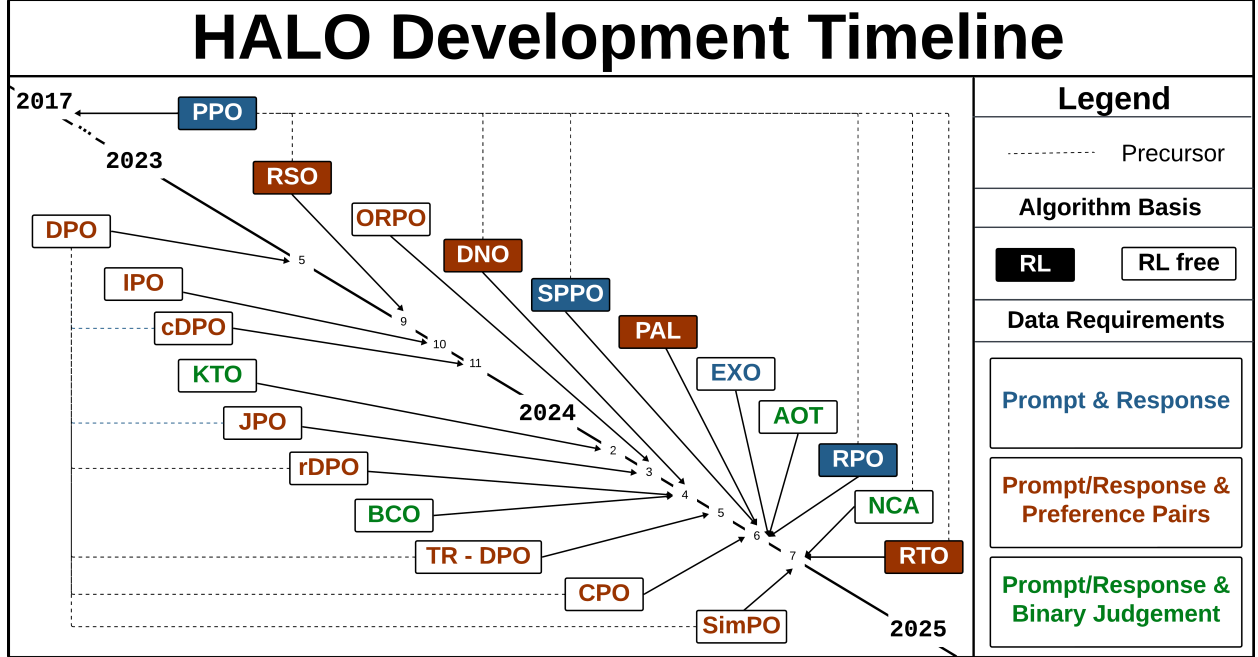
HALO Development Timeline

2017
PPO
2023
RSO
ORPO
DPO
5
DNO
SPPO
IPO
9
cDPO
10
PAL
11
KTO
EXO
2024
AOT
JPO
2
RPO
3
rDPO
4
NCA
BCO
5
6
RTO
TR - DPO
7
CPO
SimPO
2025

Legend
Precursor
Algorithm Basis
RL
RL free
Data Requirements
Prompt & Response
Prompt/Response & Preference Pairs
Prompt/Response & Binary Judgement